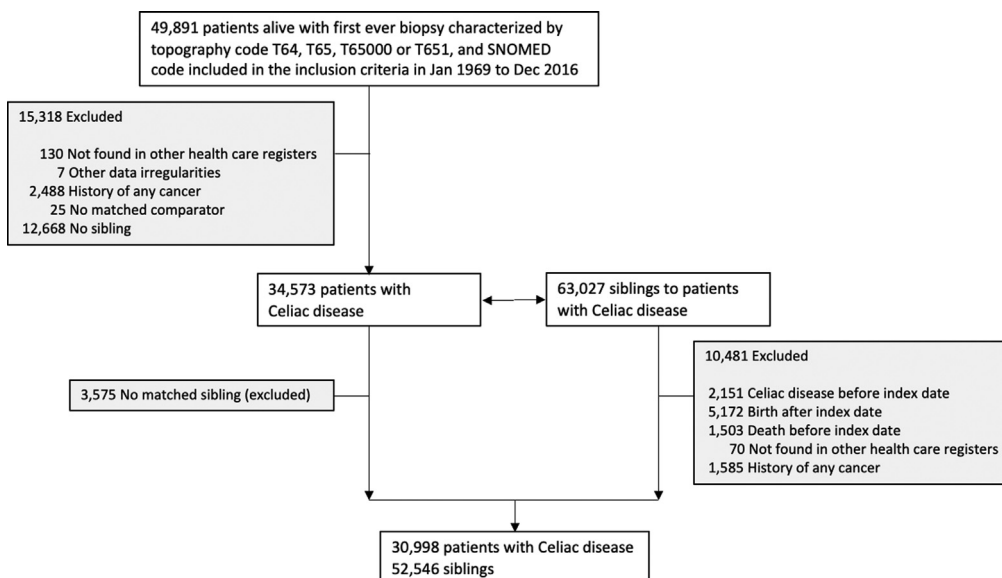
49,891 patients alive with first ever biopsy characterized by topography code T64, T65, T65000 or T651, and SNOMED code included in the inclusion criteria in Jan 1969 to Dec 2016

15,318 Excluded

130 Not found in other health care registers
7 Other data irregularities
2,488 History of any cancer
25 No matched comparator
12,668 No sibling

34,573 patients with Celiac disease

63,027 siblings to patients with Celiac disease

10,481 Excluded

2,151 Celiac disease before index date
5,172 Birth after index date
1,503 Death before index date
70 Not found in other health care registers
1,585 History of any cancer

3,575 No matched sibling (excluded)

30,998 patients with Celiac disease
52,546 siblings